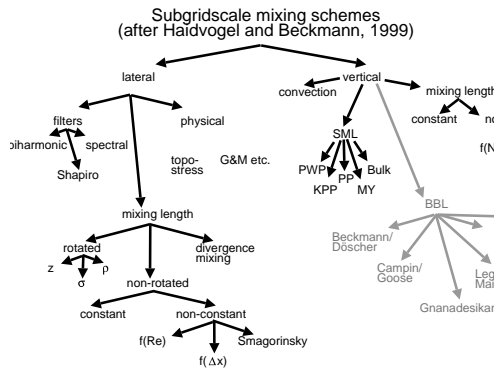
Subgridscale mixing schemes
(after Haidvogel and Beckmann, 1999)

lateral

vertical

convection

mixing length

constant

no

f(N

filters

physical

biharmonic

spectral

Shapiro

topo-
stress

G&M etc.

SML

PWP

PP

Bulk

KPP

MY

BBL

mixing length

rotated

divergence
mixing

z

σ

ρ

non-rotated

constant

non-constant

f(Re)

Smagorinsky

f(Δx)

Beckmann/
Döscher

Campin/
Goose

Leg
Mai

Gnanadesikan